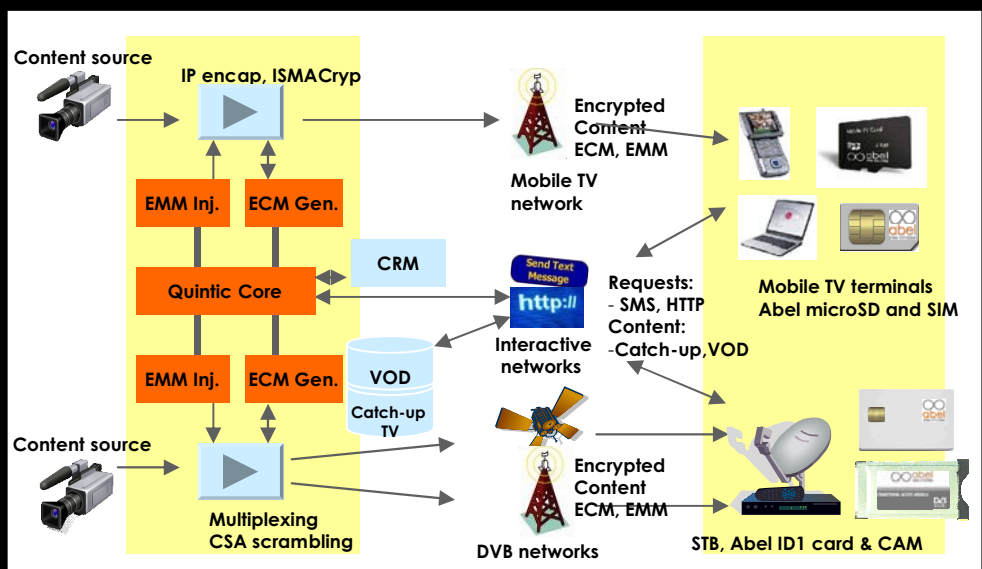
Content source

IP encap, ISMACryp

EMM Inj.

ECM Gen.

Quintic Core

CRM

EMM Inj.

ECM Gen.

VOD

Catch-up TV

Content source

Multiplexing CSA scrambling

Encrypted Content ECM, EMM

Mobile TV network

Send Text Message

http://

Interactive networks

Requests:
- SMS, HTTP
Content:
-Catch-up,VOD

Encrypted Content ECM, EMM

DVB networks

Mobile TV Card

abel

abel

Mobile TV terminals
Abel microSD and SIM

abel

abel

STB, Abel ID1 card & CAM